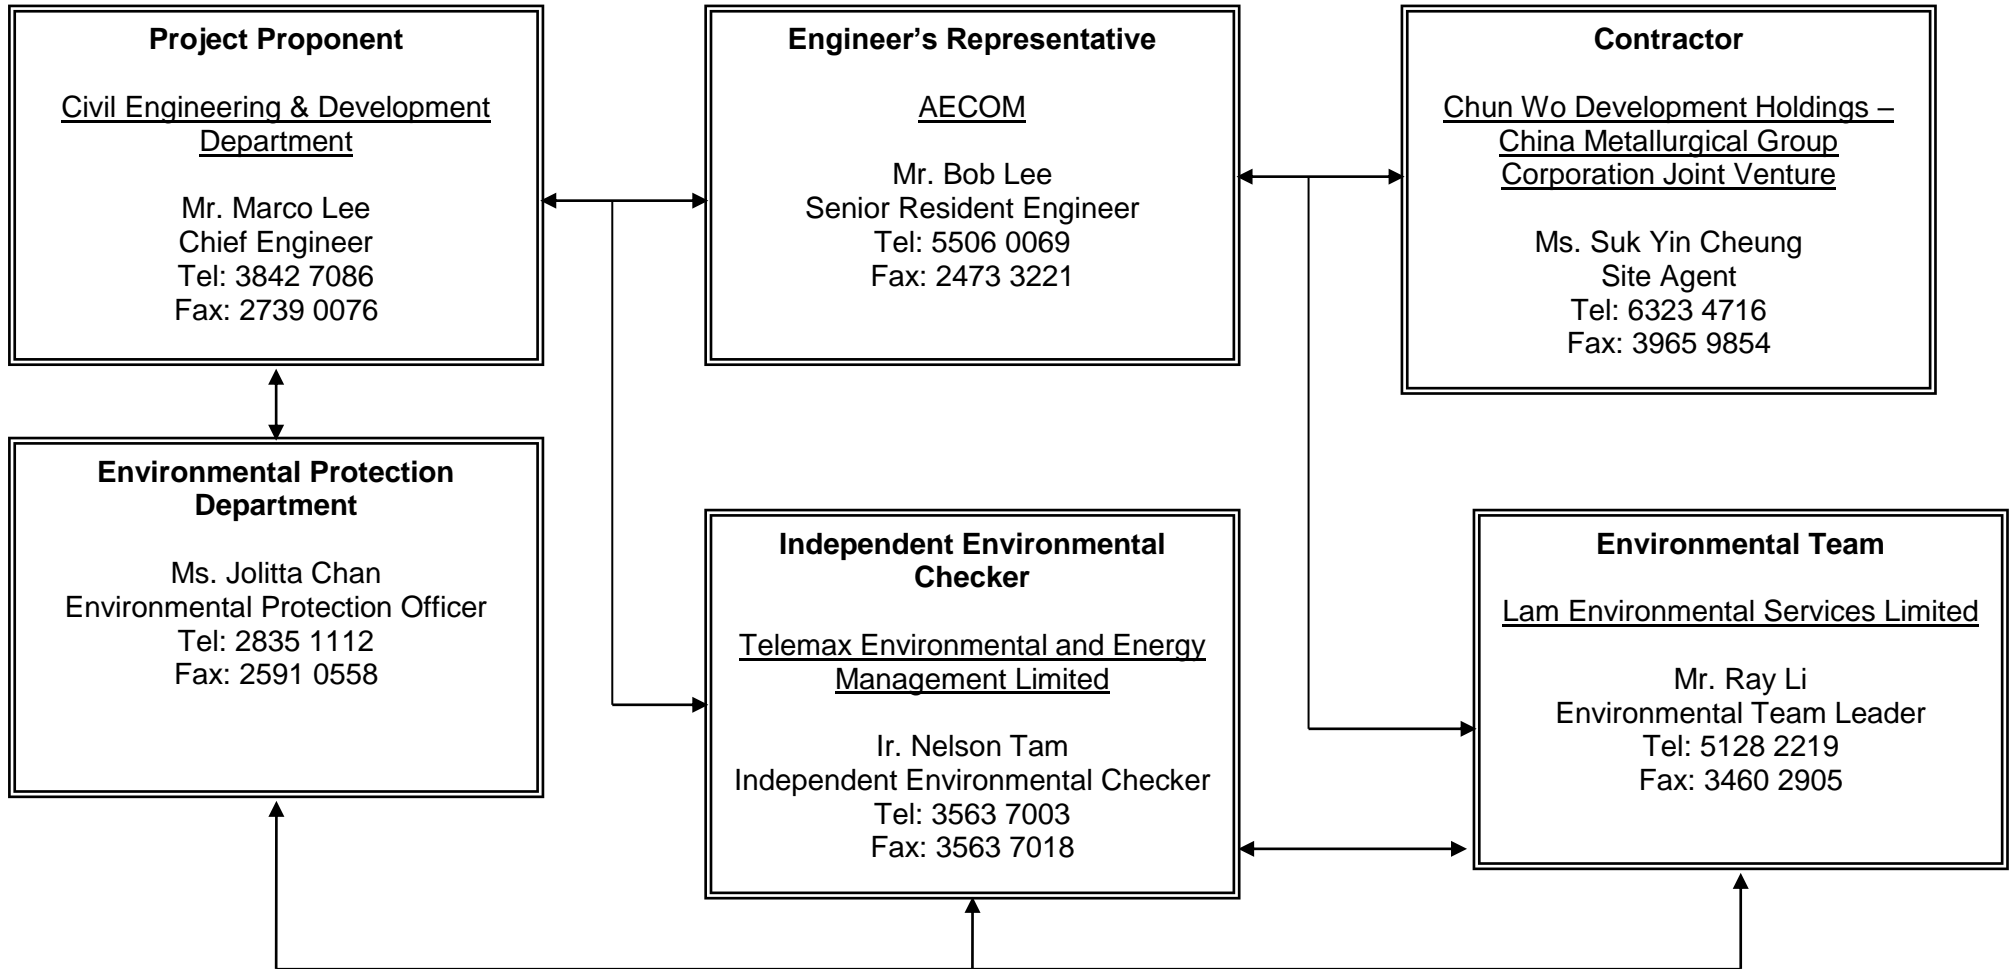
**Project Proponent**

Civil Engineering & Development Department

Mr. Marco Lee
Chief Engineer
Tel: 3842 7086
Fax: 2739 0076

**Engineer's Representative**

AECOM

Mr. Bob Lee
Senior Resident Engineer
Tel: 5506 0069
Fax: 2473 3221

**Contractor**

Chun Wo Development Holdings – China Metallurgical Group Corporation Joint Venture

Ms. Suk Yin Cheung
Site Agent
Tel: 6323 4716
Fax: 3965 9854

**Environmental Protection Department**

Ms. Jolitta Chan
Environmental Protection Officer
Tel: 2835 1112
Fax: 2591 0558

**Independent Environmental Checker**

Telemax Environmental and Energy Management Limited

Ir. Nelson Tam
Independent Environmental Checker
Tel: 3563 7003
Fax: 3563 7018

**Environmental Team**

Lam Environmental Services Limited

Mr. Ray Li
Environmental Team Leader
Tel: 5128 2219
Fax: 3460 2905